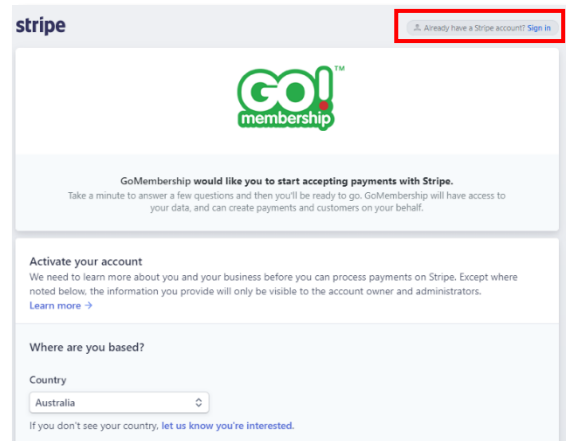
stripe

Already have a Stripe account? Sign in

GO! ™
membership

GoMembership would like you to start accepting payments with Stripe.
Take a minute to answer a few questions and then you'll be ready to go. GoMembership will have access to your data, and can create payments and customers on your behalf.

Activate your account
We need to learn more about you and your business before you can process payments on Stripe. Except where noted below, the information you provide will only be visible to the account owner and administrators.
Learn more →

Where are you based?

Country
Australia

If you don't see your country, let us know you're interested.